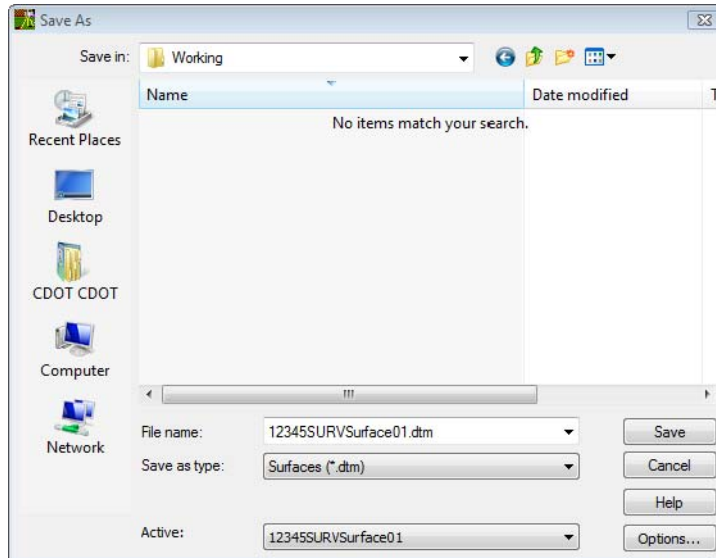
Save As

Save in: Working

Name | Date modified | T

No items match your search.

Recent Places

Desktop

CDOT CDOT

Computer

Network

File name: 12345SURVSurface01.dtm

Save as type: Surfaces (*.dtm)

Active: 12345SURVSurface01

Save

Cancel

Help

Options...